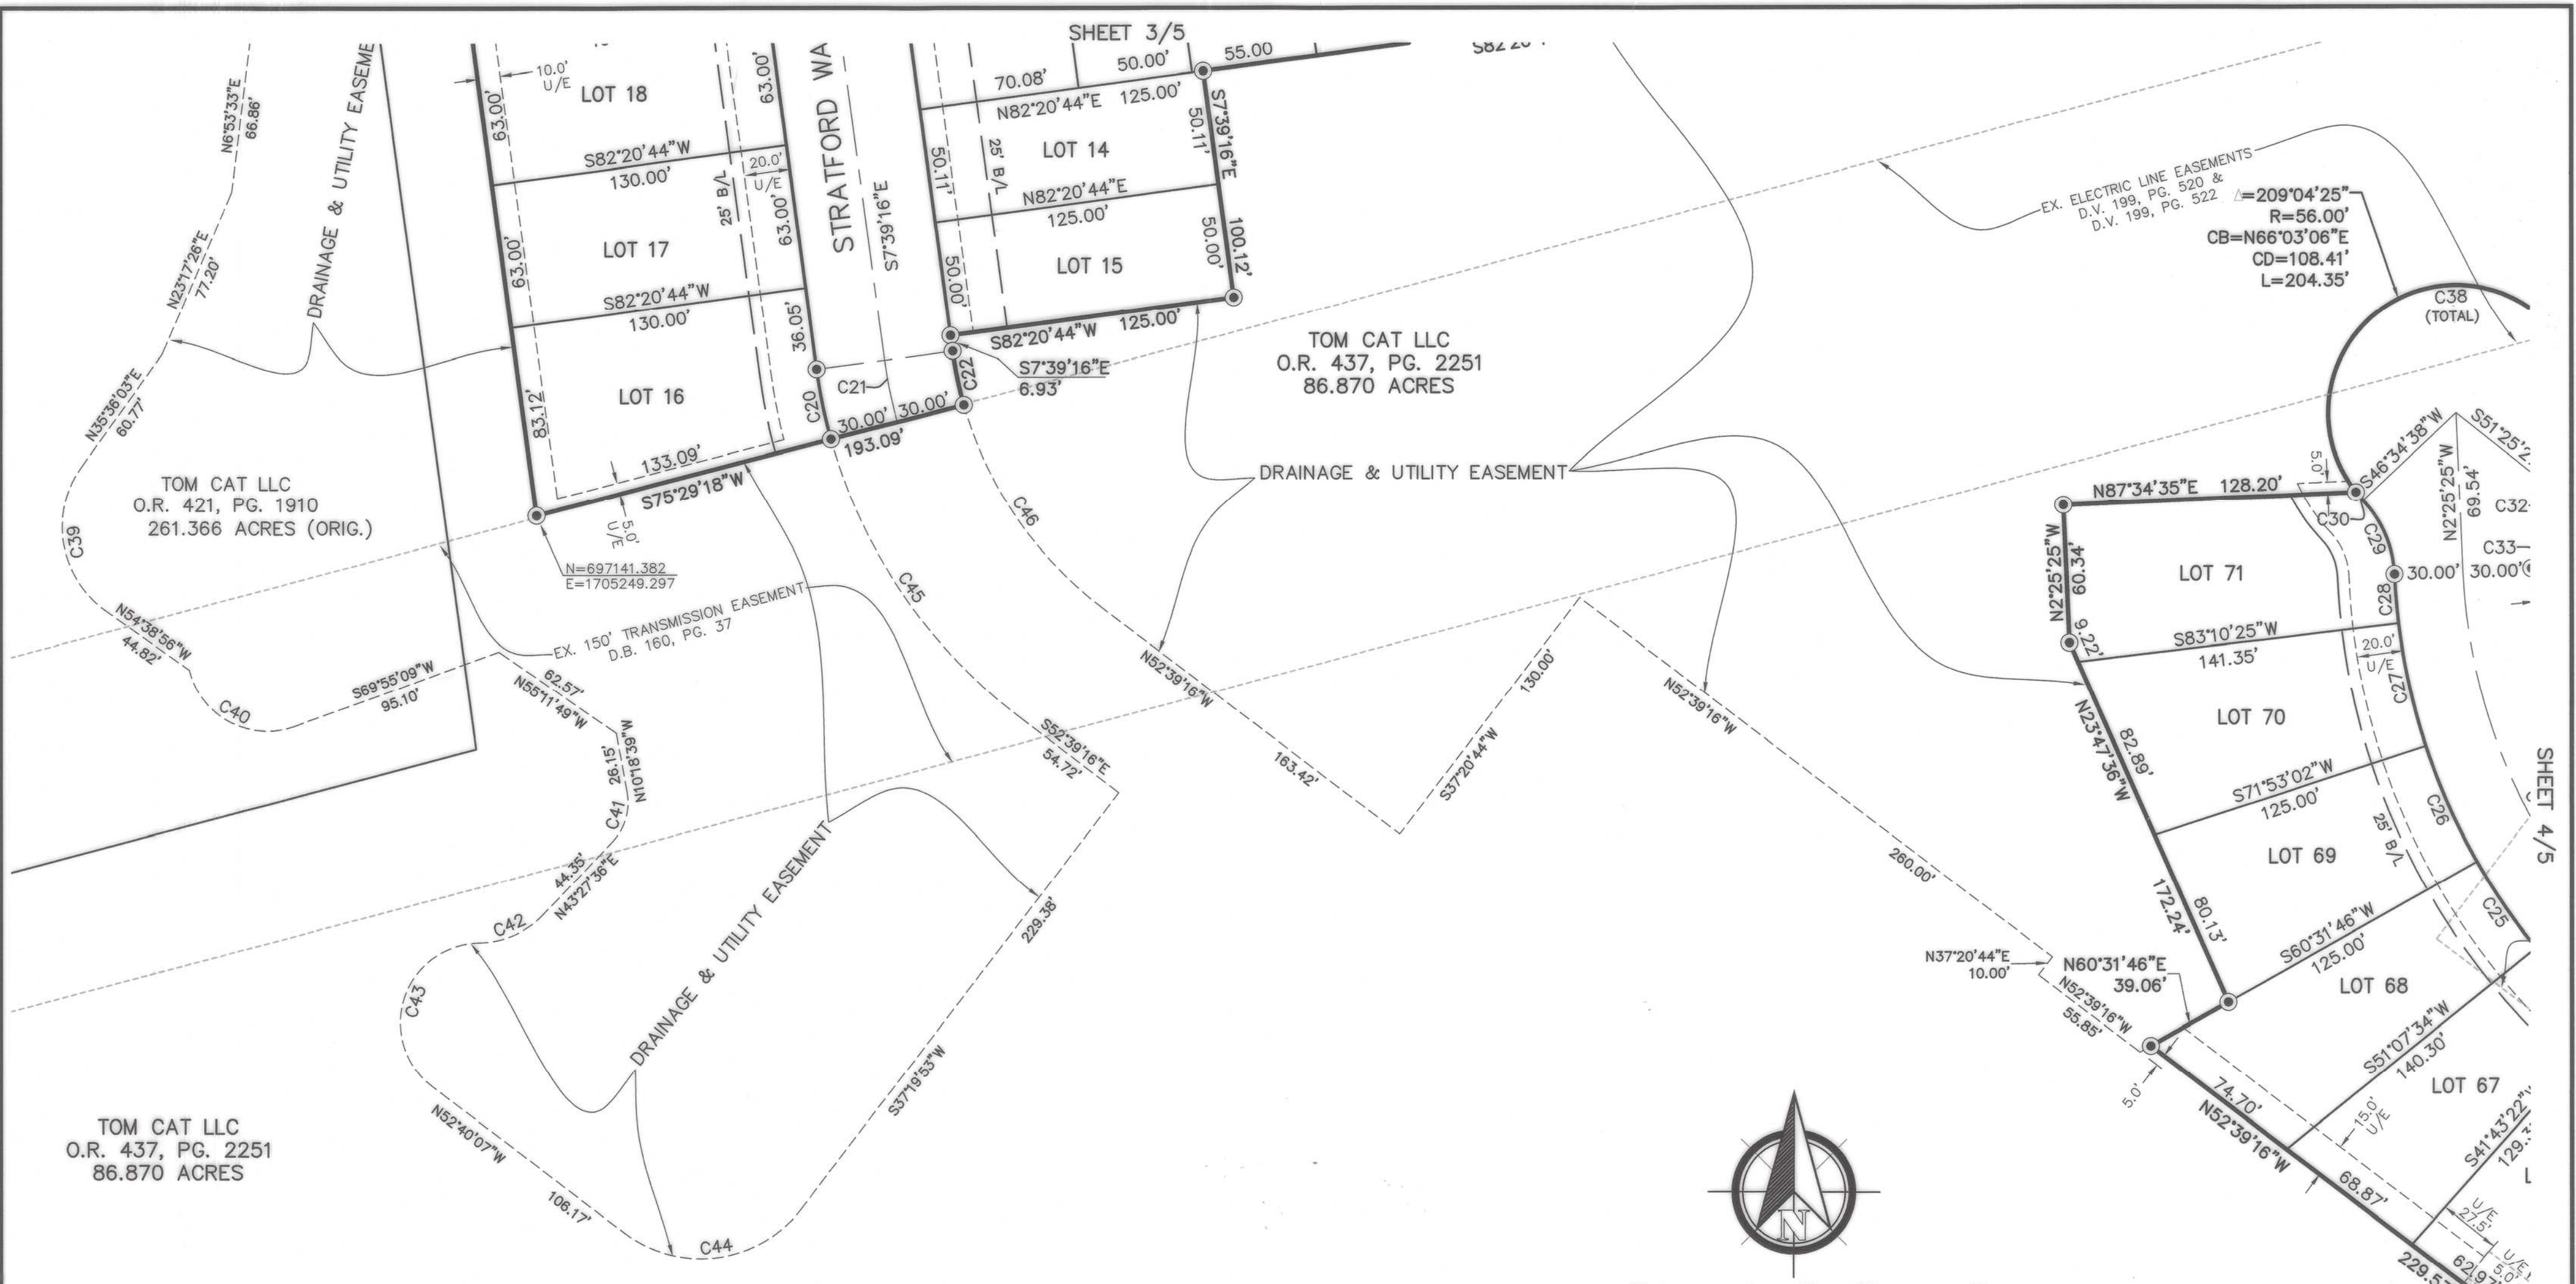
SHEET 3/5
55.00
S82°20'
10.0' U/E
LOT 18
63.00'
63.00'
STRATFORD WA
70.08'
50.00'
N82°20'44"E 125.00'
S7°39'16"E
50.11'
LOT 14
25' B/L
50.11'
N82°20'44"E
125.00'
S82°20'44"W
130.00'
20.0' U/E
25' B/L
63.00'
S7°39'16"E
LOT 17
63.00'
LOT 15
50.00'
100.12'
50.00'
S82°20'44"W
130.00'
S82°20'44"W 125.00'
36.05'
S7°39'16"E
6.93'
C22
C21
LOT 16
83.12'
C20
30.00' 30.00'
193.09'
133.09'
S75°29'18"W
5.0' U/E
N=697141.382
E=1705249.297
N6°53'33"E
66.86'
DRAINAGE & UTILITY EASEME
N23°17'26"E
77.20'
N35°36'03"E
60.77'
TOM CAT LLC
O.R. 421, PG. 1910
261.366 ACRES (ORIG.)
C39
N54°38'56"W
44.82'
C40
S69°55'09"W
95.10'
EX. 150' TRANSMISSION EASEMENT
D.B. 160, PG. 37
62.57'
N55°11'49"W
26.15'
N10°18'39"W
C41
44.35'
N43°27'36"E
C42
C43
DRAINAGE & UTILITY EASEMENT
S37°19'53"W
229.38'
S52°39'16"E
54.72'
C45
C46
N52°40'07"W
106.17'
C44
TOM CAT LLC
O.R. 437, PG. 2251
86.870 ACRES
TOM CAT LLC
O.R. 437, PG. 2251
86.870 ACRES
DRAINAGE & UTILITY EASEMENT
N52°39'16"W
163.42'
S37°20'44"W
130.00'
N52°39'16"W
260.00'
EX. ELECTRIC LINE EASEMENTS
D.V. 199, PG. 520 &
D.V. 199, PG. 522
Δ=209°04'25"
R=56.00'
CB=N66°03'06"E
CD=108.41'
L=204.35'
C38
(TOTAL)
S51°25'2
N2°25'25"W
69.54'
C32
S46°34'38"W
5.0'
N87°34'35"E 128.20'
C30
C29
C33
30.00' 30.00'
LOT 71
N2°25'25"W
60.34'
C28
S83°10'25"W
141.35'
9.22'
20.0' U/E
C27
LOT 70
N23°47'36"W
82.89'
S71°53'02"W
125.00'
LOT 69
25' B/L
C26
SHEET 4/5
172.24'
80.13'
S60°31'46"W
125.00'
C25
N37°20'44"E
10.00'
N60°31'46"E
39.06'
N52°39'16"W
55.85'
LOT 68
S51°07'34"W
140.30'
LOT 67
5.0'
74.70'
N52°39'16"W
15.0' U/E
S41°43'22"
129.
68.87'
U/E 27.5'
229.5
62.9
U/E 5.0
N